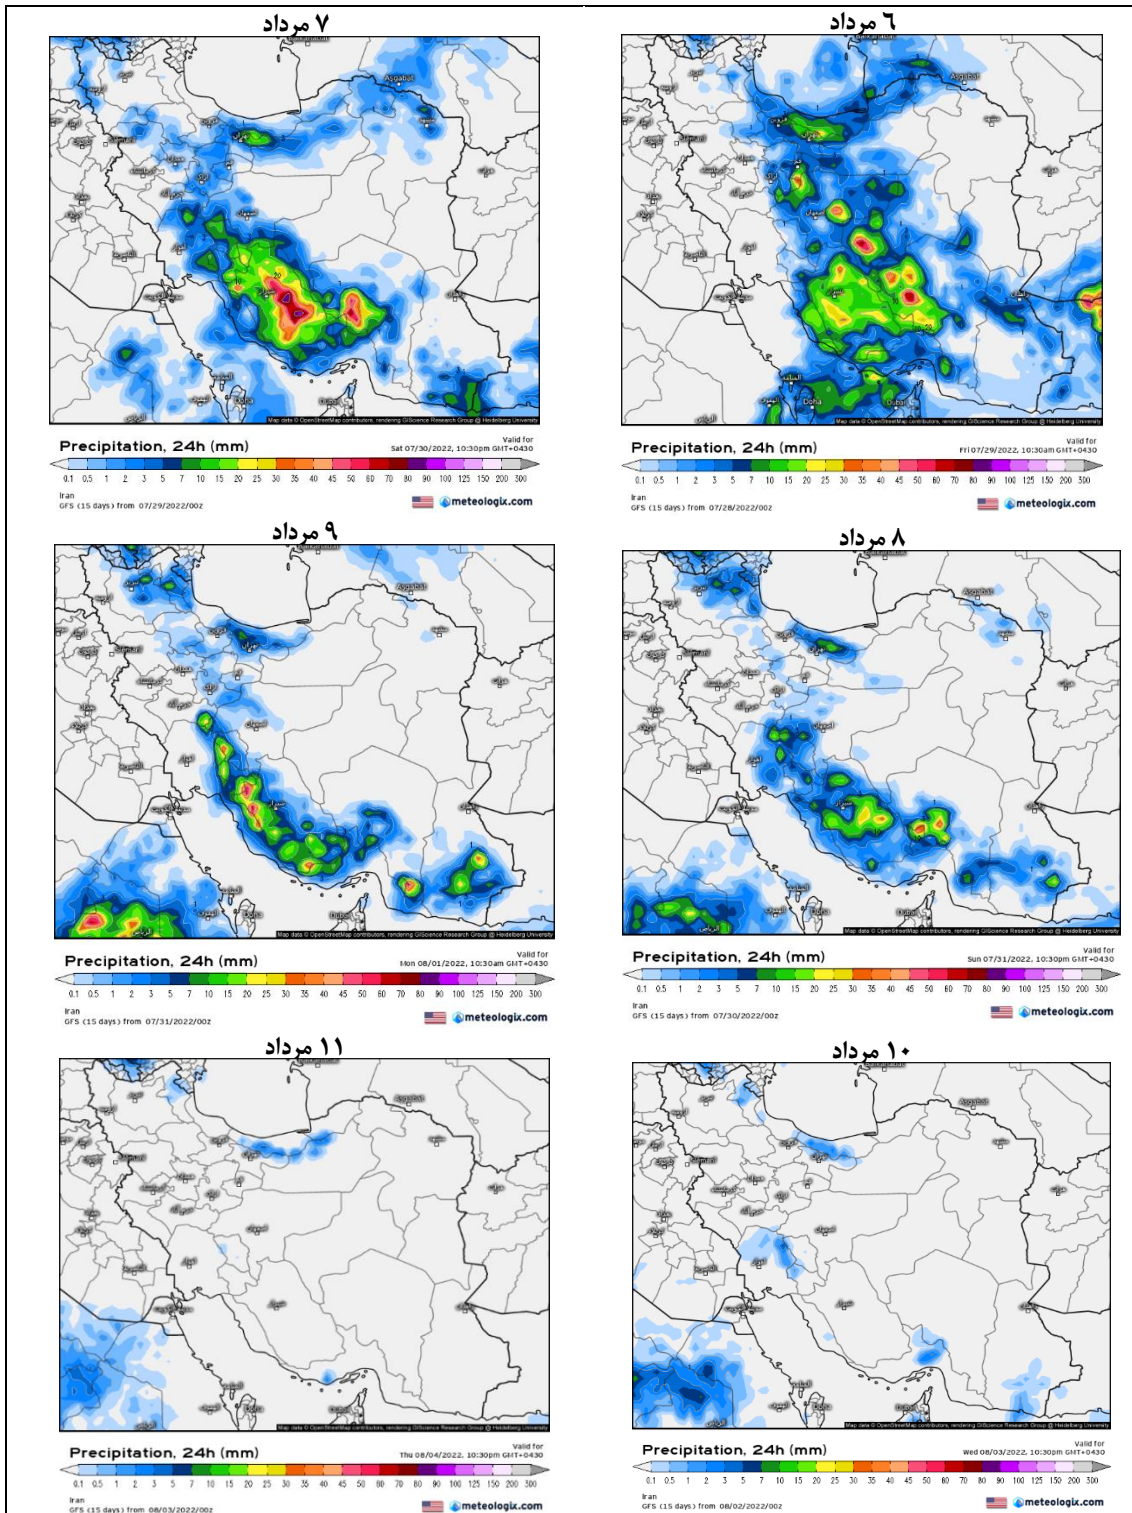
۶ مرداد

Ashgabat

Doha

Dubai

Map data © OpenStreetMap contributors, rendering GIScience Research Group @ Heidelberg University

Precipitation, 24h (mm)

Valid for
Fri 07/29/2022, 10:30am GMT+0430

0.1 0.5 1 2 3 5 7 10 15 20 25 30 35 40 45 50 60 70 80 90 100 125 150 200 300

Iran
GFS (15 days) from 07/28/2022/00z

meteologix.com

۷ مرداد

Ashgabat

Doha

Dubai

Map data © OpenStreetMap contributors, rendering GIScience Research Group @ Heidelberg University

Precipitation, 24h (mm)

Valid for
Sat 07/30/2022, 10:30pm GMT+0430

0.1 0.5 1 2 3 5 7 10 15 20 25 30 35 40 45 50 60 70 80 90 100 125 150 200 300

Iran
GFS (15 days) from 07/29/2022/00z

meteologix.com

۸ مرداد

Ashgabat

Doha

Dubai

Map data © OpenStreetMap contributors, rendering GIScience Research Group @ Heidelberg University

Precipitation, 24h (mm)

Valid for
Sun 07/31/2022, 10:30pm GMT+0430

0.1 0.5 1 2 3 5 7 10 15 20 25 30 35 40 45 50 60 70 80 90 100 125 150 200 300

Iran
GFS (15 days) from 07/30/2022/00z

meteologix.com

۹ مرداد

Ashgabat

Doha

Dubai

Map data © OpenStreetMap contributors, rendering GIScience Research Group @ Heidelberg University

Precipitation, 24h (mm)

Valid for
Mon 08/01/2022, 10:30am GMT+0430

0.1 0.5 1 2 3 5 7 10 15 20 25 30 35 40 45 50 60 70 80 90 100 125 150 200 300

Iran
GFS (15 days) from 07/31/2022/00z

meteologix.com

۱۰ مرداد

Ashgabat

Doha

Dubai

Map data © OpenStreetMap contributors, rendering GIScience Research Group @ Heidelberg University

Precipitation, 24h (mm)

Valid for
Wed 08/03/2022, 10:30pm GMT+0430

0.1 0.5 1 2 3 5 7 10 15 20 25 30 35 40 45 50 60 70 80 90 100 125 150 200 300

Iran
GFS (15 days) from 08/02/2022/00z

meteologix.com

۱۱ مرداد

Ashgabat

Doha

Dubai

Map data © OpenStreetMap contributors, rendering GIScience Research Group @ Heidelberg University

Precipitation, 24h (mm)

Valid for
Thu 08/04/2022, 10:30pm GMT+0430

0.1 0.5 1 2 3 5 7 10 15 20 25 30 35 40 45 50 60 70 80 90 100 125 150 200 300

Iran
GFS (15 days) from 08/03/2022/00z

meteologix.com